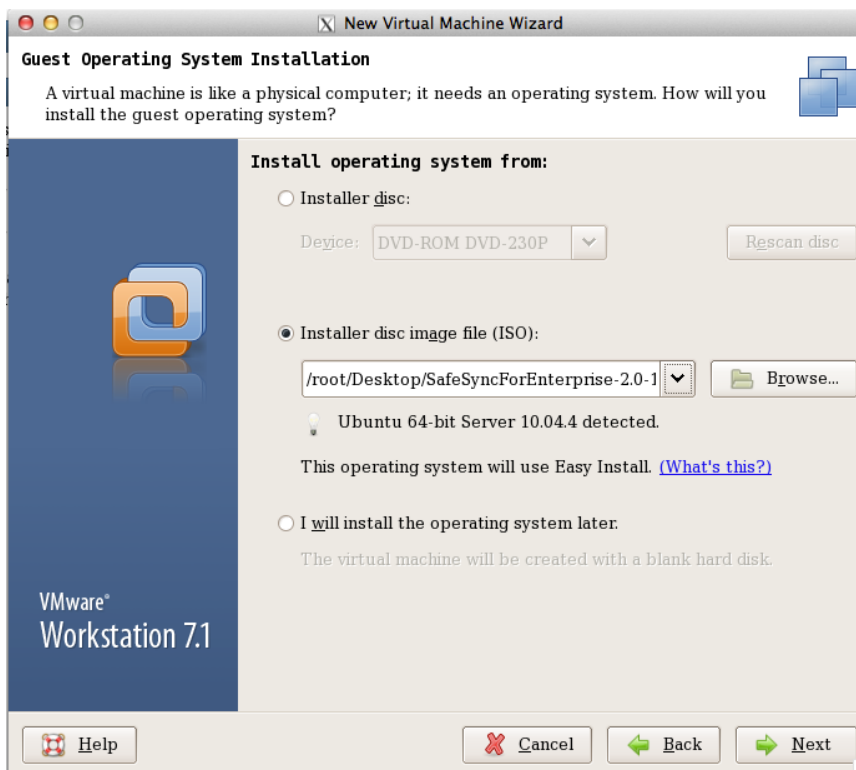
New Virtual Machine Wizard

Guest Operating System Installation

A virtual machine is like a physical computer; it needs an operating system. How will you install the guest operating system?

Install operating system from:

Installer disc:

Device: DVD-ROM DVD-230P

Rescan disc

Installer disc image file (ISO):

/root/Desktop/SafeSyncForEnterprise-2.0-1

Browse...

Ubuntu 64-bit Server 10.04.4 detected.

This operating system will use Easy Install. (What's this?)

I will install the operating system later.

The virtual machine will be created with a blank hard disk.

VMware®
Workstation 7.1

Help

Cancel

Back

Next